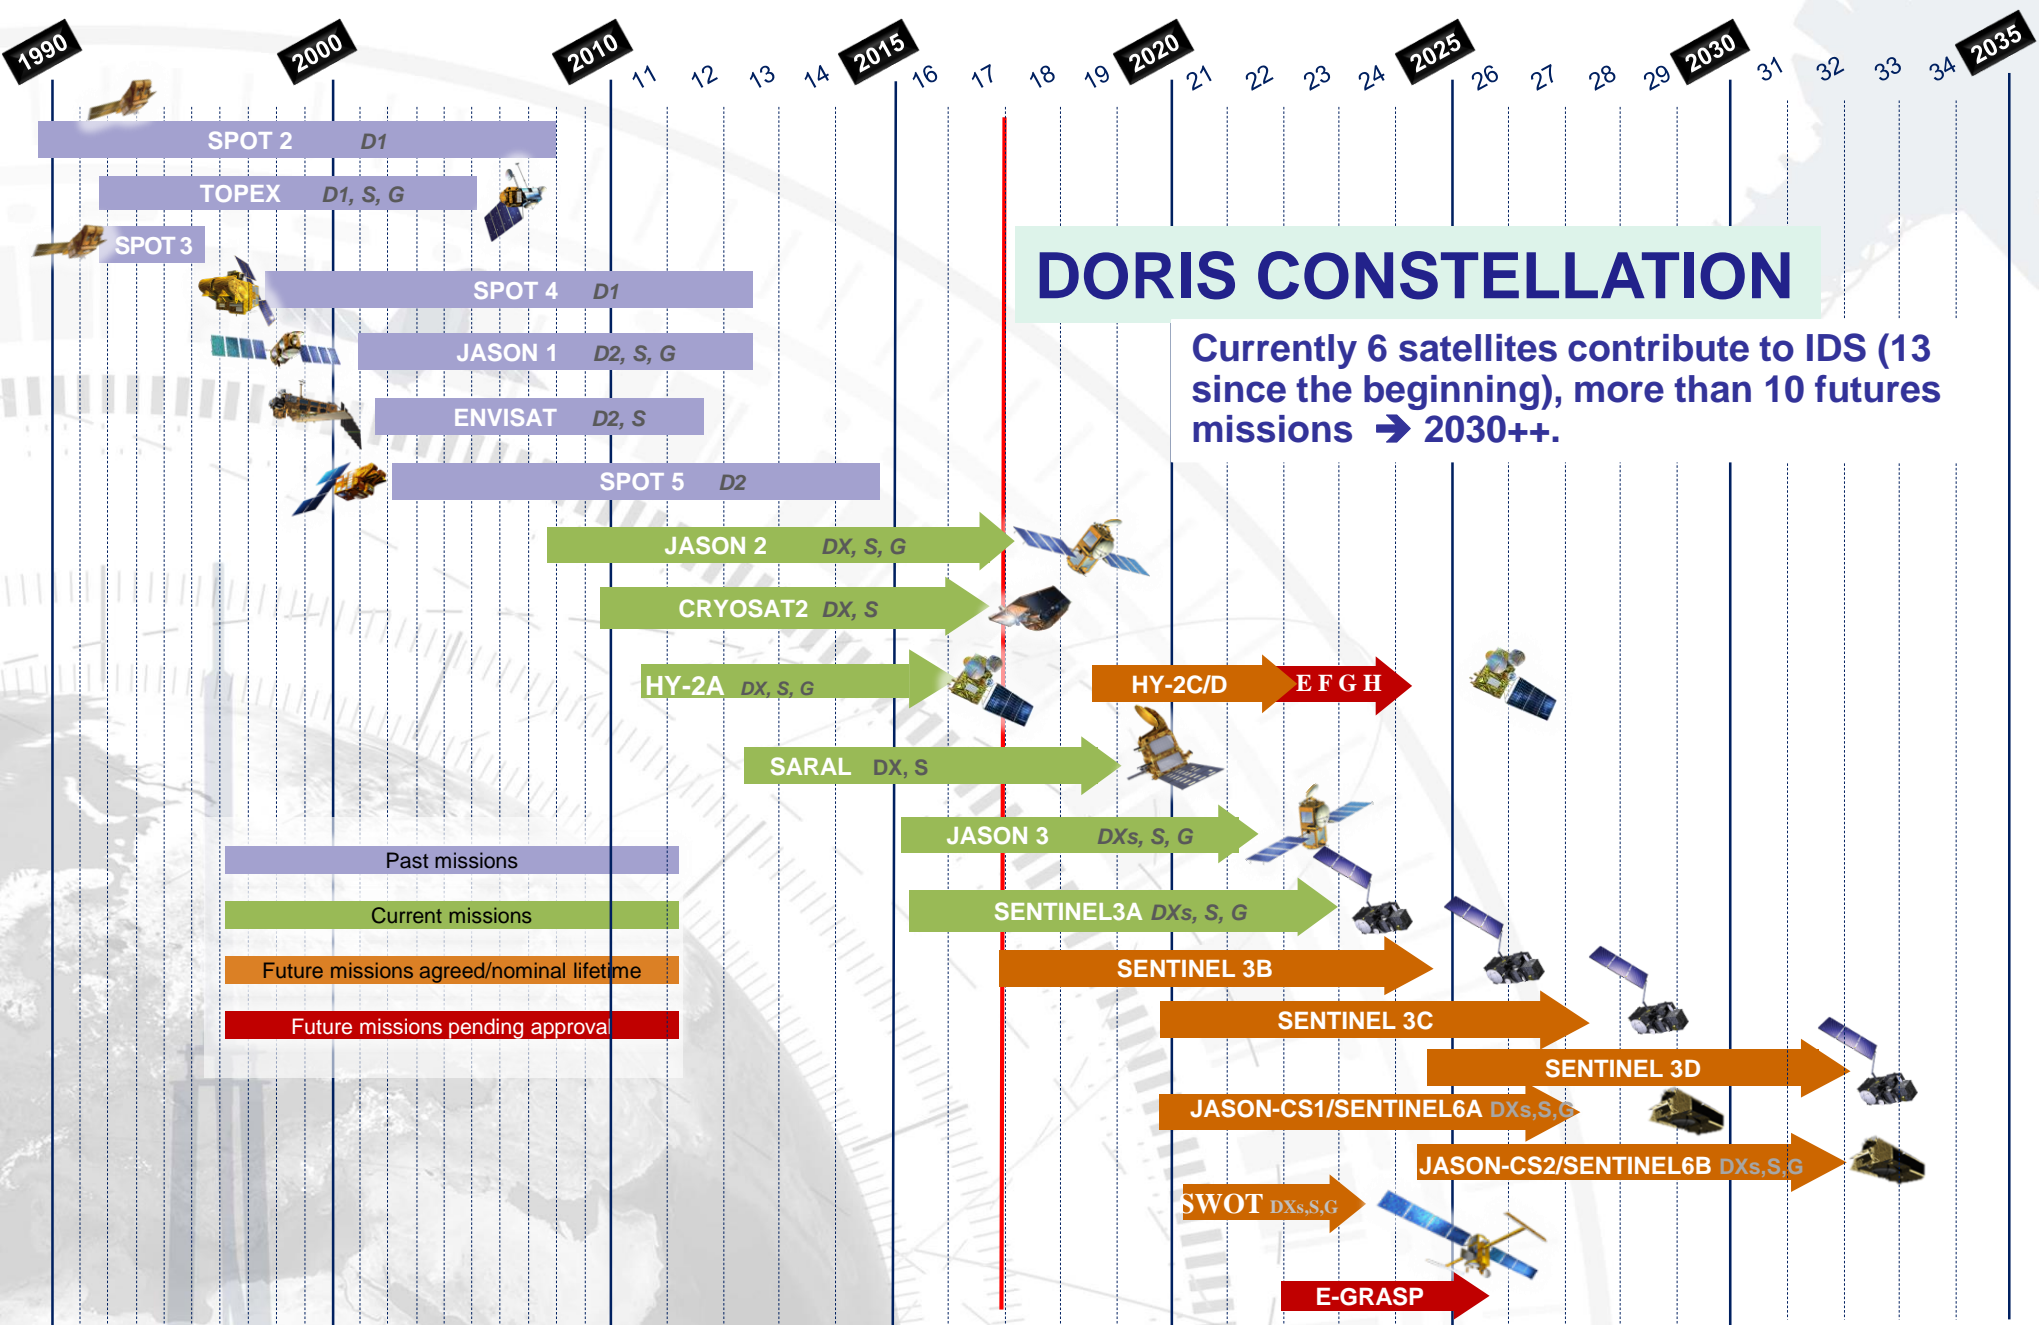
1990 2000 2010 11 12 13 14 2015 16 17 18 19 2020 21 22 23 24 2025 26 27 28 29 2030 31 32 33 34 2035

SPOT 2 D1

TOPEX D1, S, G

SPOT 3

SPOT 4 D1

JASON 1 D2, S, G

ENVISAT D2, S

SPOT 5 D2

DORIS CONSTELLATION

Currently 6 satellites contribute to IDS (13 since the beginning), more than 10 futures missions ➔ 2030++.

JASON 2 DX, S, G

CRYOSAT2 DX, S

HY-2A DX, S, G

HY-2C/D

E F G H

SARAL DX, S

JASON 3 DXs, S, G

Past missions

Current missions

Future missions agreed/nominal lifetime

Future missions pending approval

SENTINEL3A DXs, S, G

SENTINEL 3B

SENTINEL 3C

SENTINEL 3D

JASON-CS1/SENTINEL6A DXs,S,G

JASON-CS2/SENTINEL6B DXs,S,G

SWOT DXs,S,G

E-GRASP